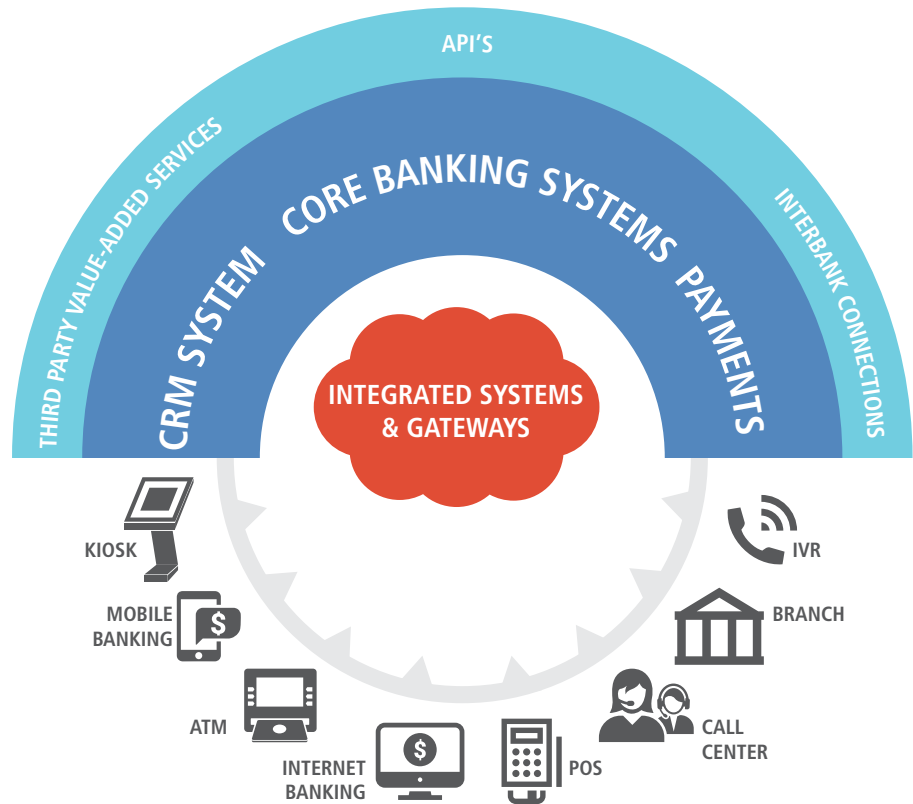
API'S

THIRD PARTY VALUE-ADDED SERVICES

INTERBANK CONNECTIONS

CRM SYSTEM

CORE BANKING SYSTEMS

PAYMENTS

INTEGRATED SYSTEMS & GATEWAYS

KIOSK

MOBILE BANKING

ATM

INTERNET BANKING

POS

CALL CENTER

BRANCH

IVR